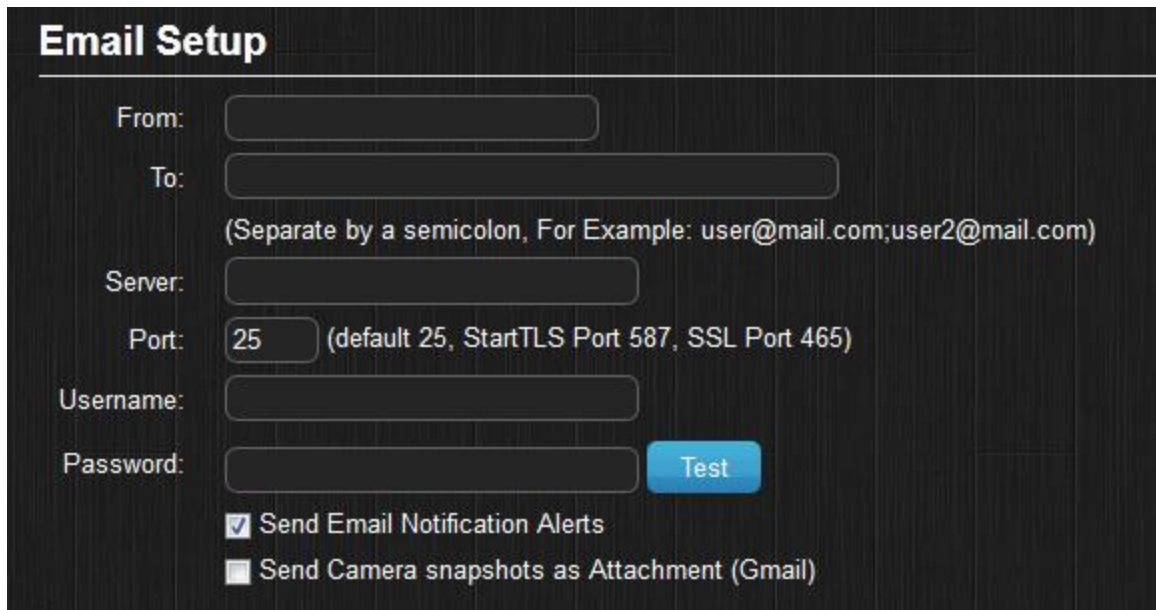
Email Setup

From:

To:

(Separate by a semicolon, For Example: user@mail.com;user2@mail.com)

Server:

Port: 25 (default 25, StartTLS Port 587, SSL Port 465)

Username:

Password: Test

☑ Send Email Notification Alerts

☐ Send Camera snapshots as Attachment (Gmail)